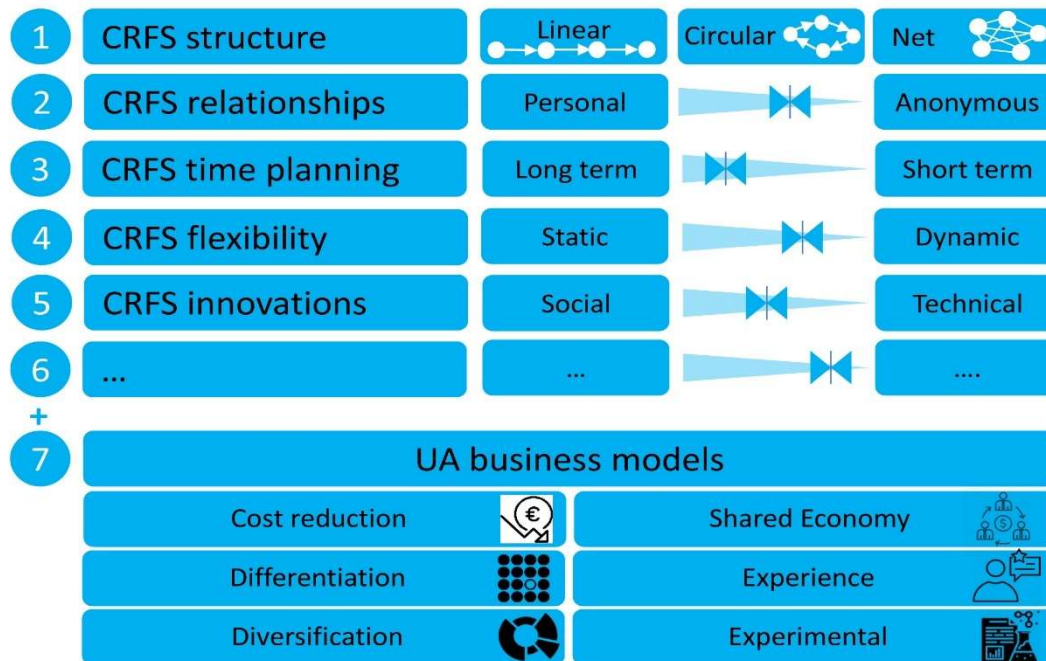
1 CRFS structure | Linear | Circular | Net

2 CRFS relationships | Personal | Anonymous

3 CRFS time planning | Long term | Short term

4 CRFS flexibility | Static | Dynamic

5 CRFS innovations | Social | Technical

6 ... | ... | ....

+

7 UA business models

| | |
|---|---|
| Cost reduction | Shared Economy |
| Differentiation | Experience |
| Diversification | Experimental |